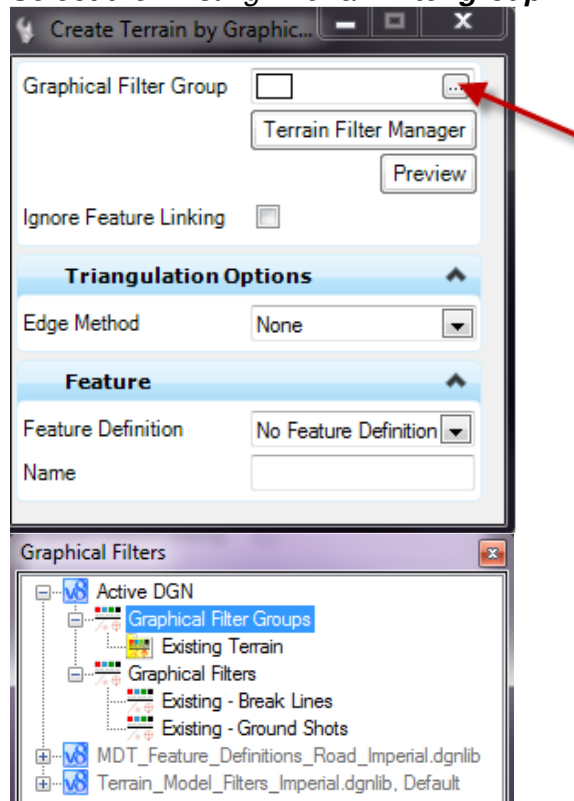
Create Terrain by Graphic...

Graphical Filter Group ...

Terrain Filter Manager

Preview

Ignore Feature Linking

Triangulation Options

Edge Method None

Feature

Feature Definition No Feature Definition

Name

Graphical Filters

Active DGN

Graphical Filter Groups

Existing Terrain

Graphical Filters

Existing - Break Lines

Existing - Ground Shots

MDT_Feature_Definitions_Road_Imperial.dgnlib

Terrain_Model_Filters_Imperial.dgnlib, Default